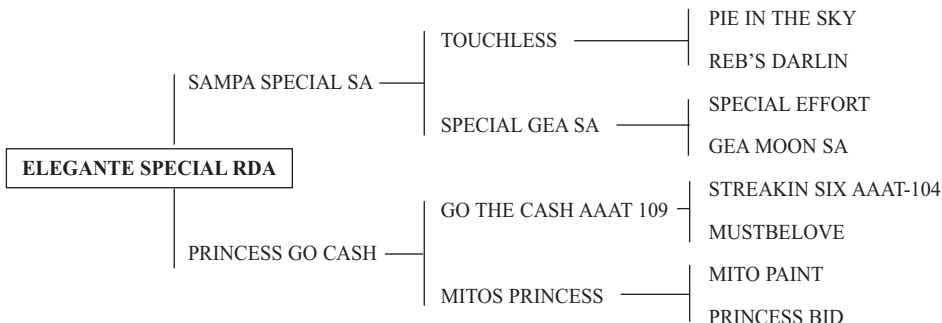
ELEGANTE SPECIAL RDA

SAMPA SPECIAL SA

TOUCHLESS

PIE IN THE SKY

REB'S DARLIN

SPECIAL GEA SA

SPECIAL EFFORT

GEA MOON SA

PRINCESS GO CASH

GO THE CASH AAAT 109

STREAKIN SIX AAAT-104

MUSTBELOVE

MITOS PRINCESS

MITO PAINT

PRINCESS BID